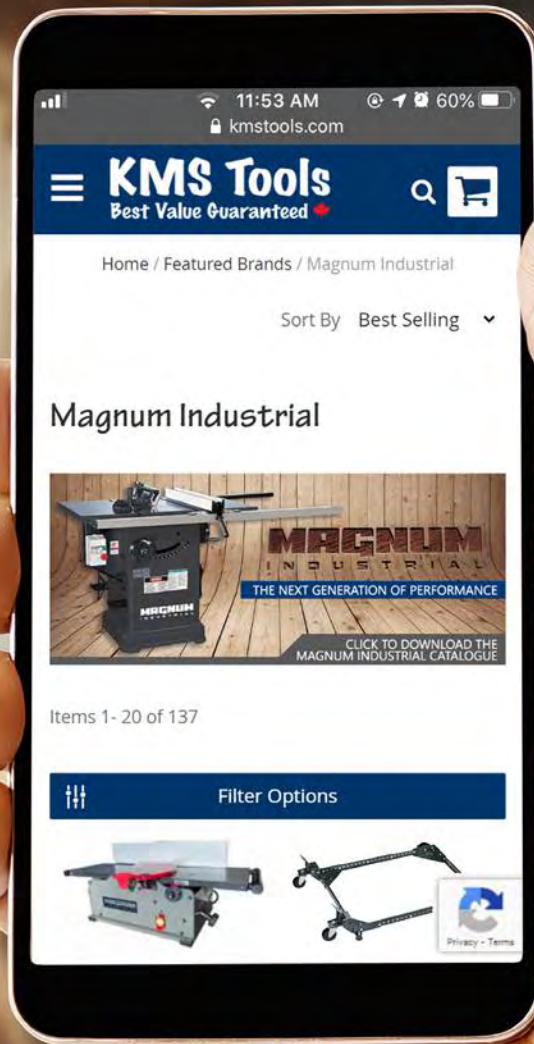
11:53 AM 60%
kmstools.com

KMS Tools
Best Value Guaranteed

Home / Featured Brands / Magnum Industrial

Sort By Best Selling

Magnum Industrial

MAGNUM
INDUSTRIAL
THE NEXT GENERATION OF PERFORMANCE
CLICK TO DOWNLOAD THE MAGNUM INDUSTRIAL CATALOGUE

MAGNUM

Items 1- 20 of 137

Filter Options

Privacy - Terms